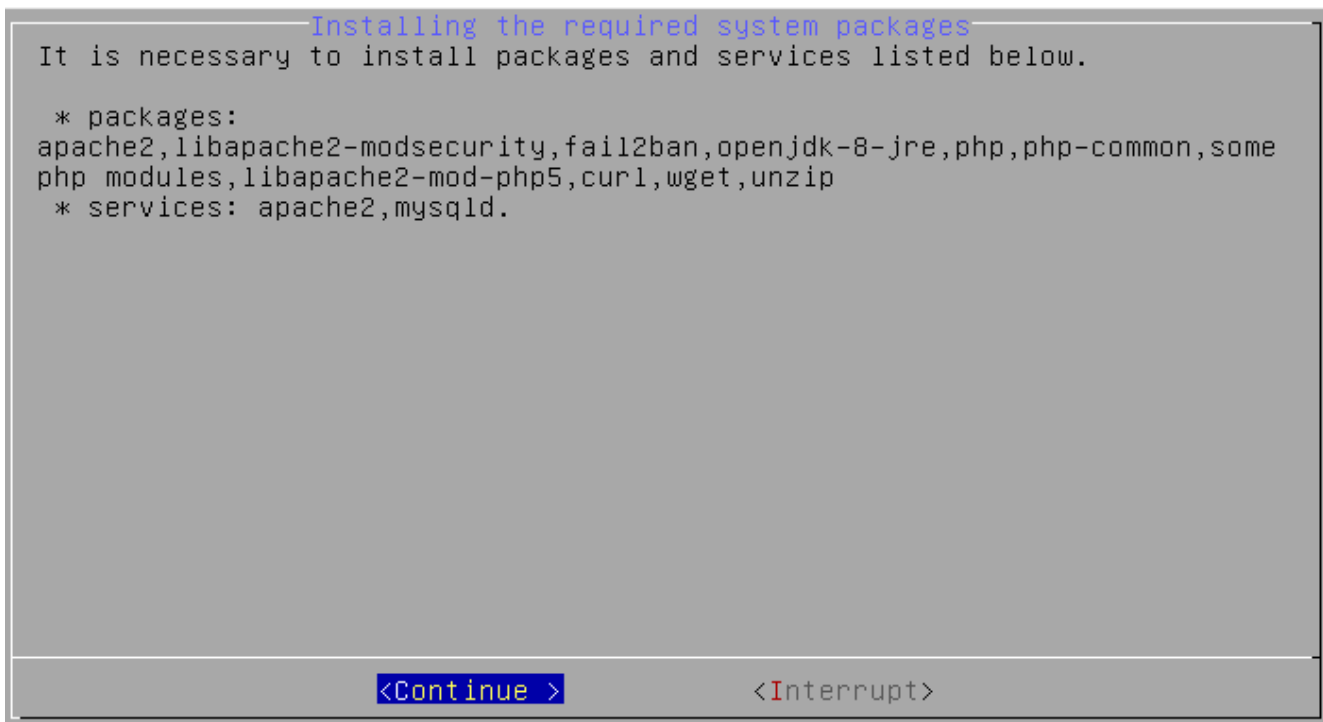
Installing the required system packages

It is necessary to install packages and services listed below.

* packages:
apache2,libapache2-modsecurity,fail2ban,openjdk-8-jre,php,php-common,some php modules,libapache2-mod-php5,curl,wget,unzip
* services: apache2,mysqld.

<Continue >   <Interrupt>